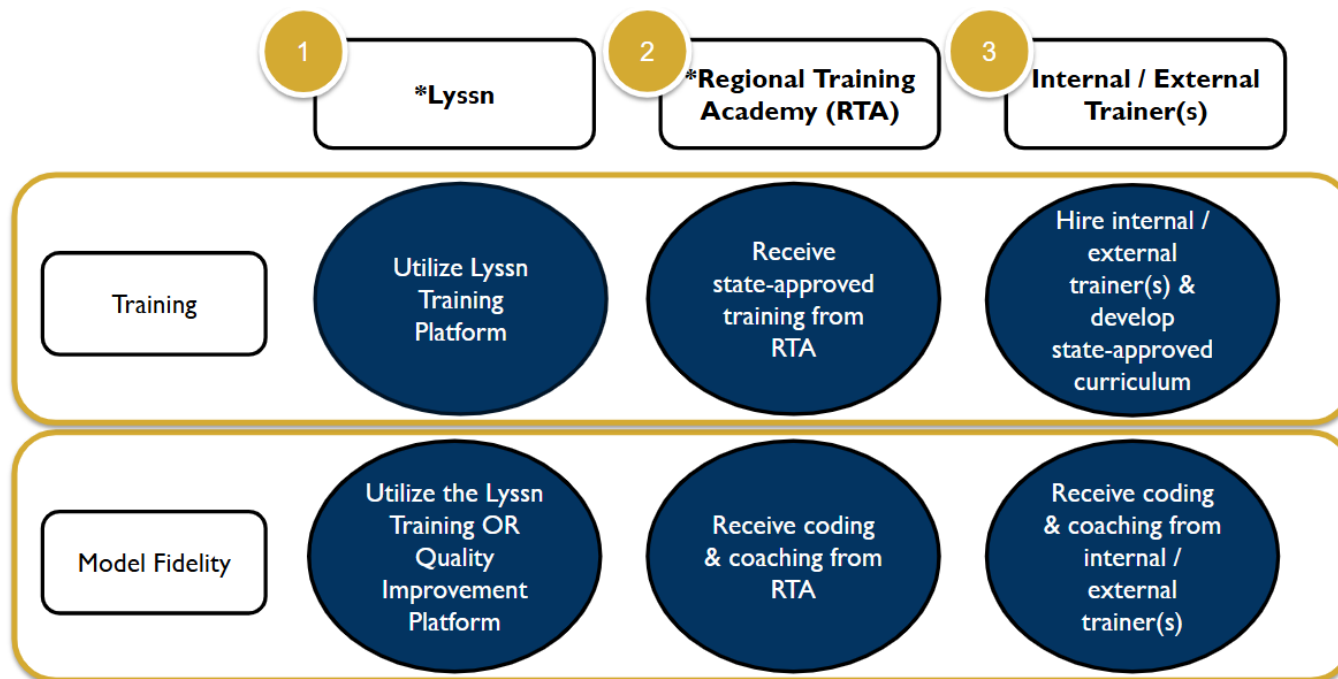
1

*Lyssn

2

*Regional Training Academy (RTA)

3

Internal / External Trainer(s)

Training

Utilize Lyssn Training Platform

Receive state-approved training from RTA

Hire internal / external trainer(s) & develop state-approved curriculum

Model Fidelity

Utilize the Lyssn Training OR Quality Improvement Platform

Receive coding & coaching from RTA

Receive coding & coaching from internal / external trainer(s)